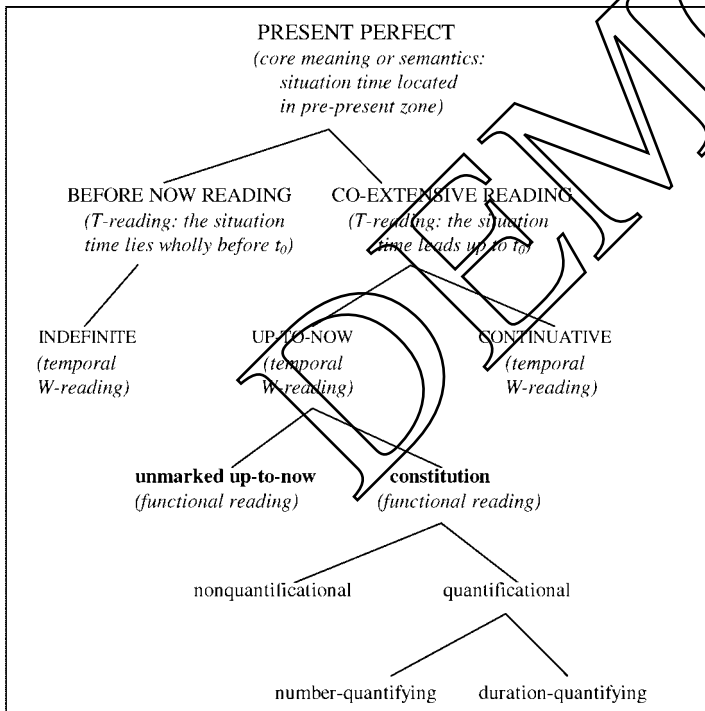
PRESENT PERFECT
(core meaning or semantics: situation time located in pre-present zone)

BEFORE NOW READING
(T-reading: the situation time lies wholly before $t_0$)

CO-EXTENSIVE READING
(T-reading: the situation time leads up to $t_0$)

INDEFINITE
(temporal W-reading)

UP-TO-NOW
(temporal W-reading)

CONTINUATIVE
(temporal W-reading)

**unmarked up-to-now**
(functional reading)

**constitution**
(functional reading)

nonquantificational

quantificational

number-quantifying

duration-quantifying

DEMO